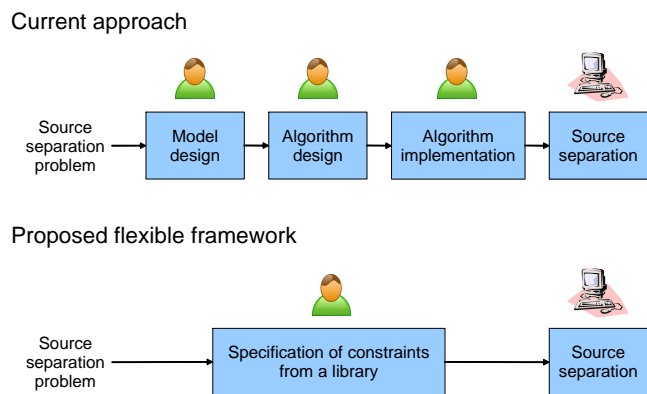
Current approach

Source separation problem

Model design

Algorithm design

Algorithm implementation

Source separation

Proposed flexible framework

Source separation problem

Specification of constraints from a library

Source separation